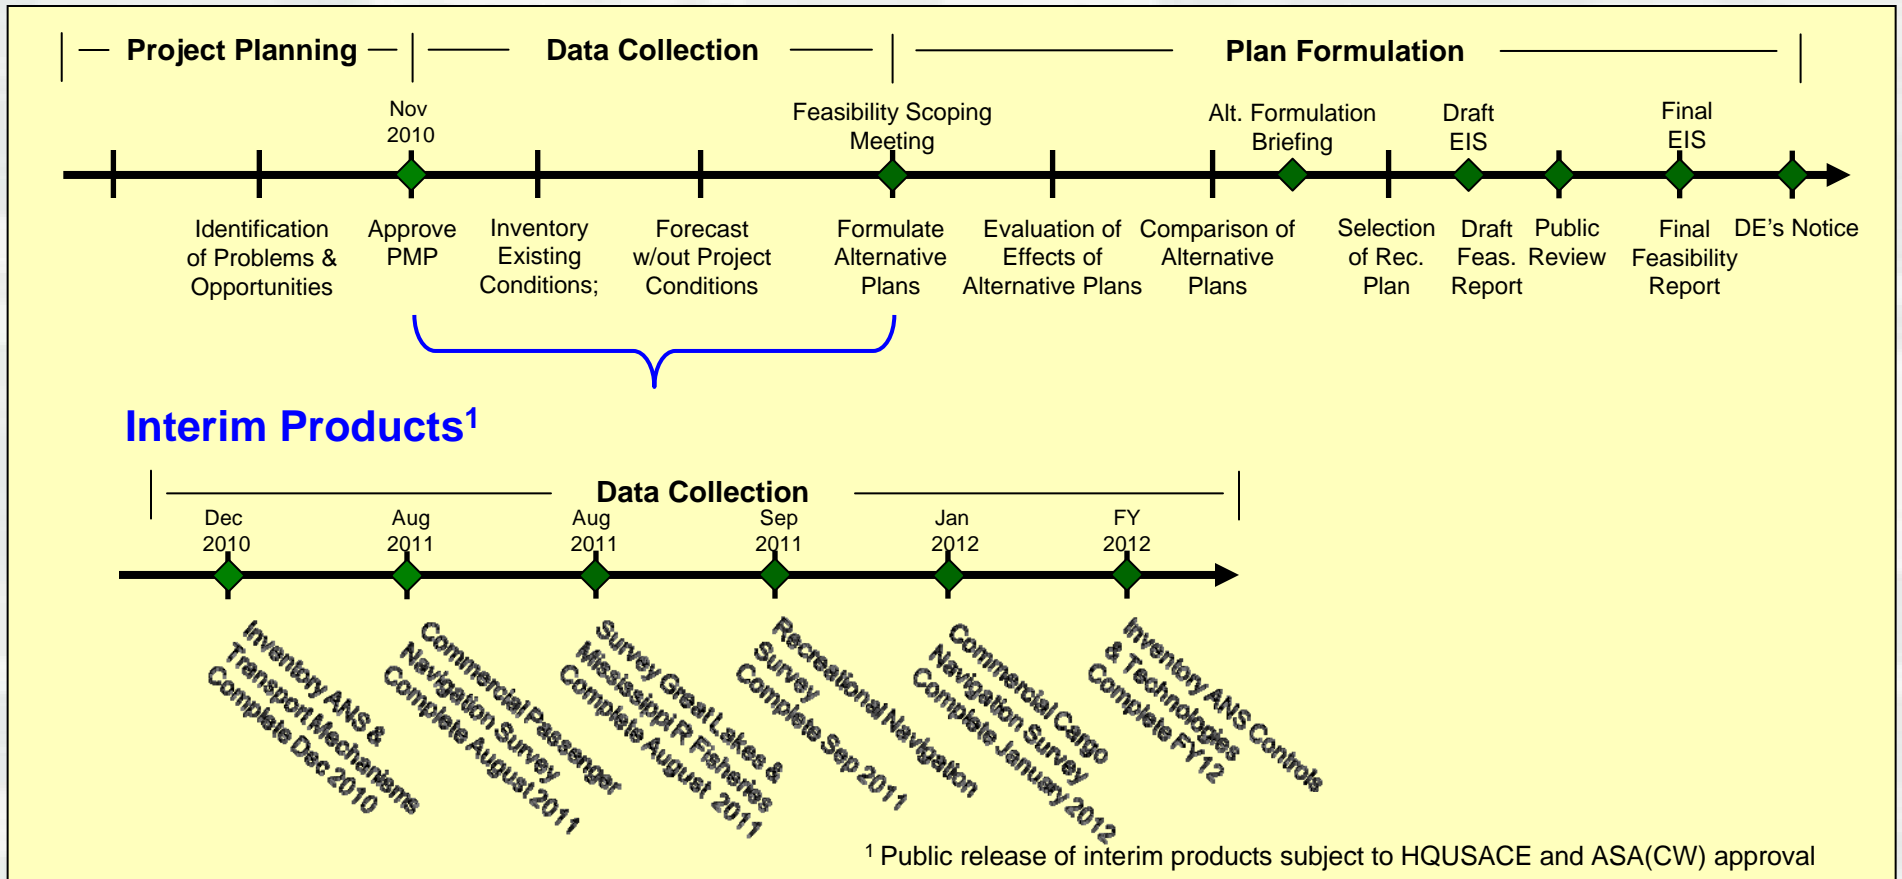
Project Planning

Data Collection

Plan Formulation

Nov 2010

Feasibility Scoping Meeting

Alt. Formulation Briefing

Draft EIS

Final EIS

Identification of Problems & Opportunities

Approve PMP

Inventory Existing Conditions;

Forecast w/out Project Conditions

Formulate Alternative Plans

Evaluation of Effects of Alternative Plans

Comparison of Alternative Plans

Selection of Rec. Plan

Draft Feas. Report

Public Review

Final Feasibility Report

DE's Notice

Interim Products$^1$

Data Collection

Dec 2010

Aug 2011

Aug 2011

Sep 2011

Jan 2012

FY 2012

Inventory ANS & Transport Mechanisms Complete Dec 2010

Commercial Passenger Navigation Survey Complete August 2011

Survey Great Lakes & Mississippi R Fisheries Complete August 2011

Recreational Navigation Survey Complete Sep 2011

Commercial Cargo Navigation Survey Complete January 2012

Inventory ANS Controls & Technologies Complete FY12

$^1$ Public release of interim products subject to HQUSACE and ASA(CW) approval